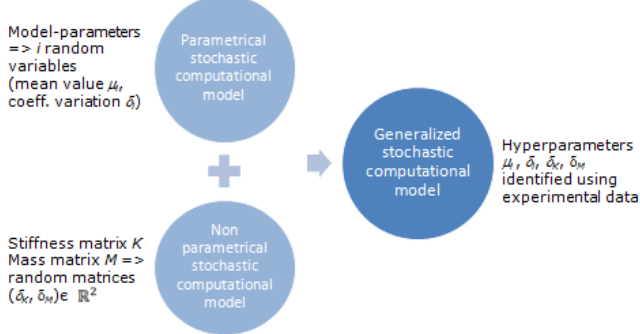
Model-parameters => $i$ random variables (mean value $\mu_i$, coeff. variation $\delta_i$)

Parametrical stochastic computational model

Stiffness matrix $K$ Mass matrix $M$ => random matrices $(\delta_K, \delta_M) \in \mathbb{R}^2$

Non parametrical stochastic computational model

Generalized stochastic computational model

Hyperparameters $\mu_i$, $\delta_i$, $\delta_K$, $\delta_M$ identified using experimental data